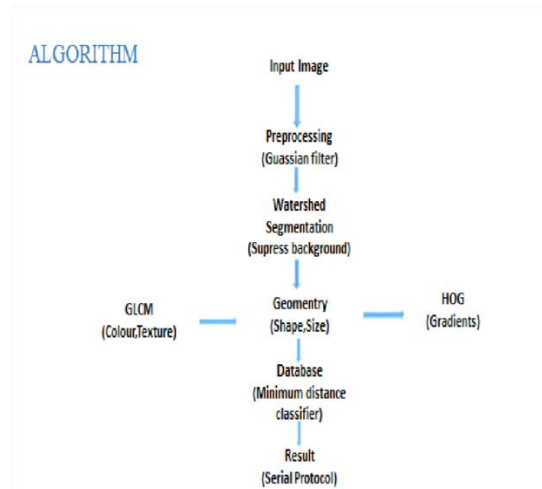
ALGORITHM

Input Image

Preprocessing
(Guassian filter)

Watershed
Segmentation
(Supress background)

GLCM
(Colour,Texture)

Geomentry
(Shape,Size)

HOG
(Gradients)

Database
(Minimum distance
classifier)

Result
(Serial Protocol)